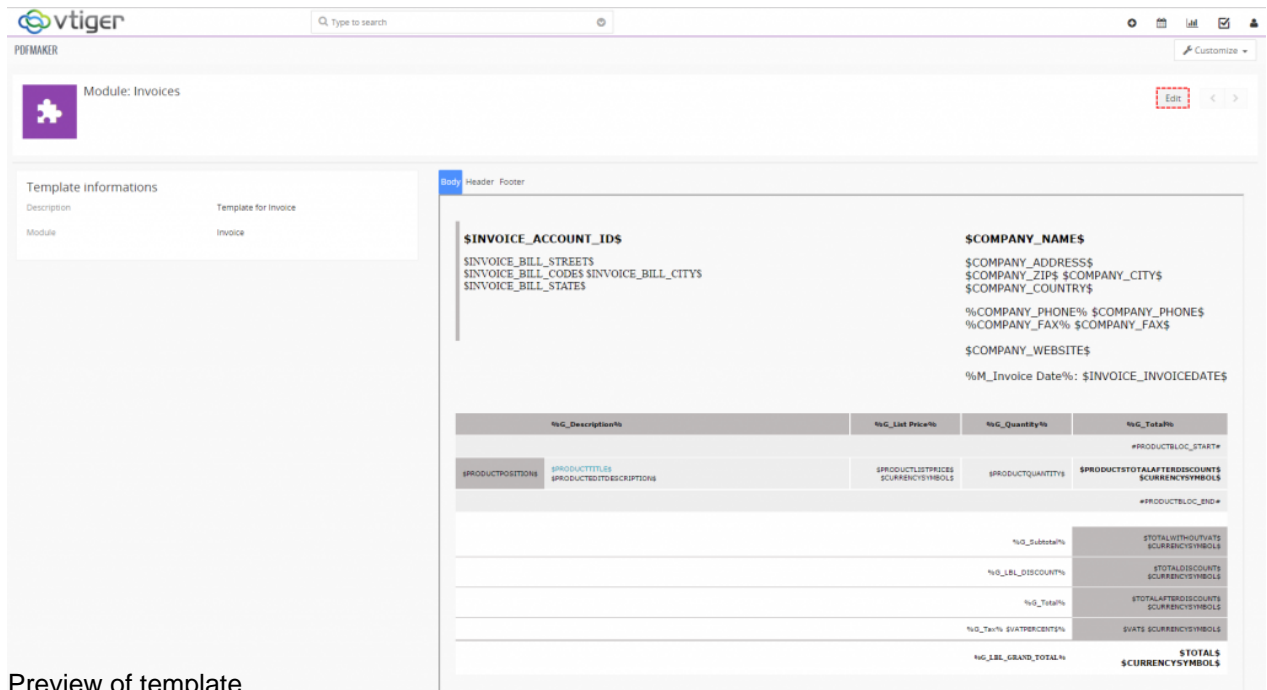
vtiger

Type to search

PDFMAKER

Customize

Module: Invoices

Edit

Template informations

Description Template for Invoice

Module Invoice

Body Header Footer

$INVOICE_ACCOUNT_ID$

$INVOICE_BILL_STREET$
$INVOICE_BILL_CODE$ $INVOICE_BILL_CITY$
$INVOICE_BILL_STATE$

$COMPANY_NAME$

$COMPANY_ADDRESS$
$COMPANY_ZIP$ $COMPANY_CITY$
$COMPANY_COUNTRY$

%COMPANY_PHONE% $COMPANY_PHONE$
%COMPANY_FAX% $COMPANY_FAX$

$COMPANY_WEBSITE$

%M_Invoice Date%: $INVOICE_INVOICEDATE$

| %G_Description% | | %G_List Price% | %G_Quantity% | %G_Total% |
|---|---|---|---|---|
| | | | | #PRODUCTBLOC_START# |
| $PRODUCTPOSITION$ | $PRODUCTTITLE$ $PRODUCTEDITDESCRIPTION$ | $PRODUCTLISTPRICE$ $CURRENCYSYMBOL$ | $PRODUCTQUANTITY$ | $PRODUCTSTOTALAFTERDISCOUNT$ $CURRENCYSYMBOL$ |
| | | | | #PRODUCTBLOC_END# |

| | |
|---|---|
| %G_Subtotal% | $TOTALWITHOUTVAT$ $CURRENCYSYMBOL$ |
| %G_LBL_DISCOUNT% | $TOTALDISCOUNT$ $CURRENCYSYMBOL$ |
| %G_Total% | $TOTALAFTERDISCOUNT$ $CURRENCYSYMBOL$ |
| %G_Tax% $VATPERCENT$% | $VAT$ $CURRENCYSYMBOL$ |
| %G_LBL_GRAND_TOTAL% | $TOTAL$ $CURRENCYSYMBOL$ |

Preview of template